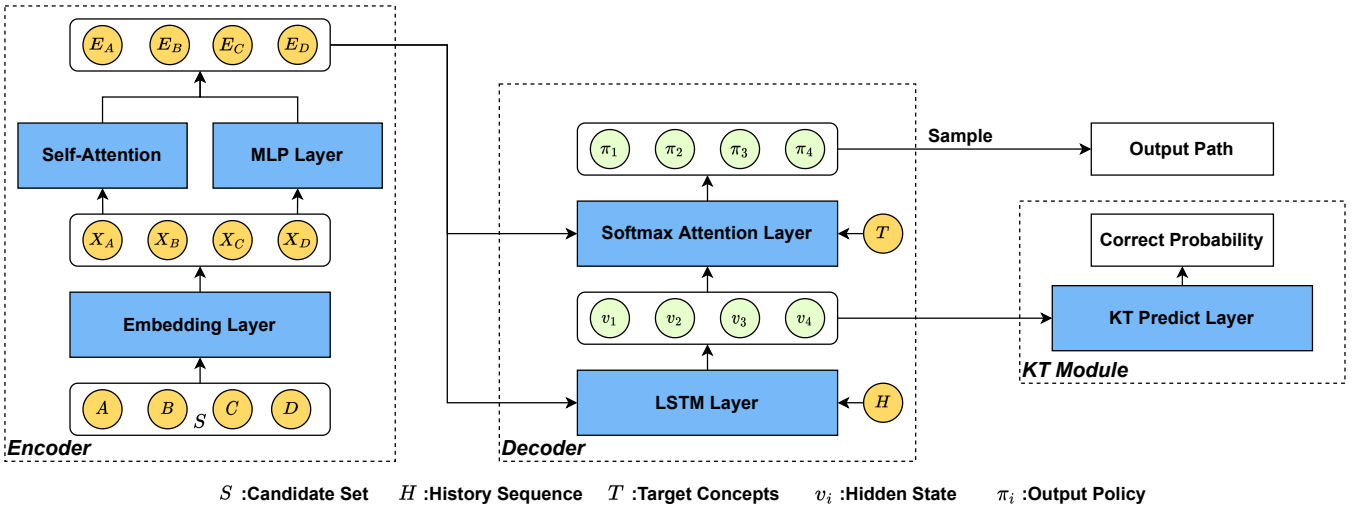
$E_A$ $E_B$ $E_C$ $E_D$

Self-Attention

MLP Layer

$X_A$ $X_B$ $X_C$ $X_D$

Embedding Layer

$A$ $B$ $S$ $C$ $D$

Encoder

$\pi_1$ $\pi_2$ $\pi_3$ $\pi_4$

Sample

Output Path

Softmax Attention Layer

$T$

$v_1$ $v_2$ $v_3$ $v_4$

LSTM Layer

$H$

Decoder

Correct Probability

KT Predict Layer

KT Module

$S$ :Candidate Set $H$ :History Sequence $T$ :Target Concepts $v_i$ :Hidden State $\pi_i$ :Output Policy